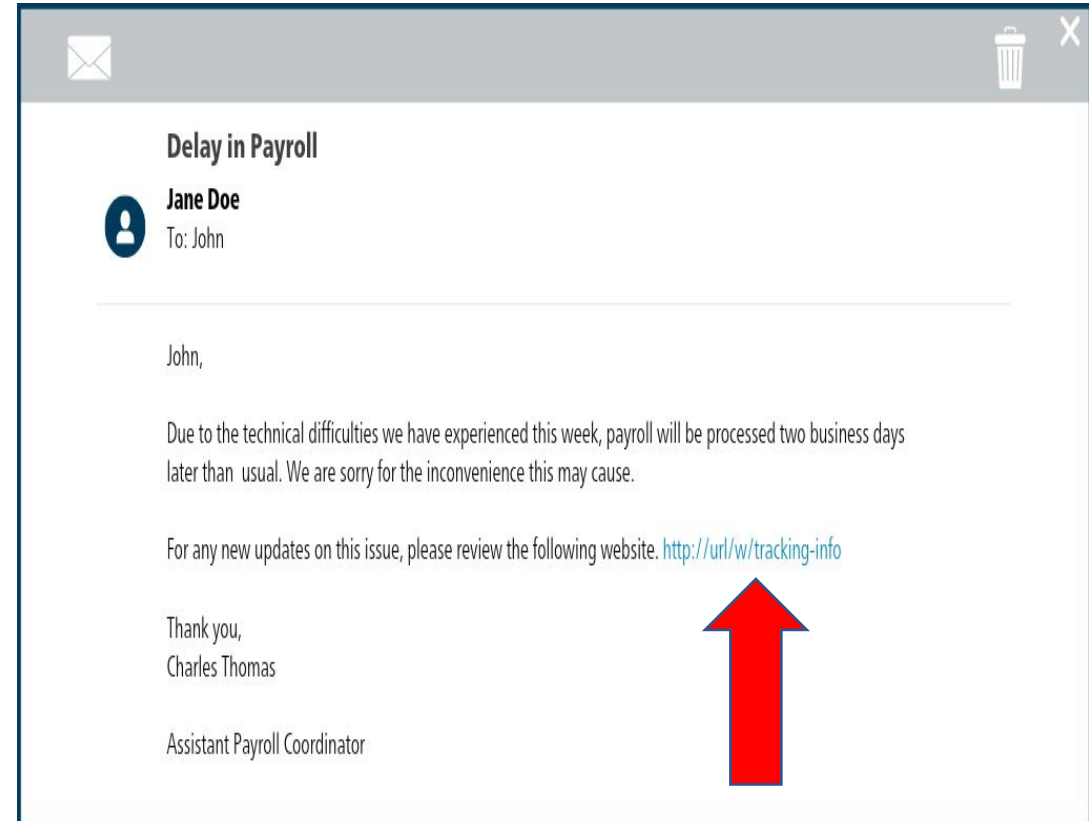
X

Delay in Payroll

Jane Doe
To: John

John,

Due to the technical difficulties we have experienced this week, payroll will be processed two business days later than usual. We are sorry for the inconvenience this may cause.

For any new updates on this issue, please review the following website. http://url/w/tracking-info

Thank you,
Charles Thomas

Assistant Payroll Coordinator